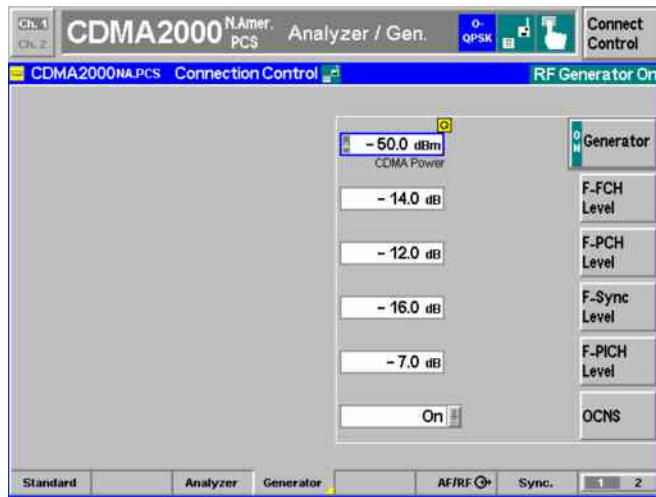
Ch. 1
Ch. 2
CDMA2000 N.Amer. PCS Analyzer / Gen.
O-QPSK
Connect Control

CDMA2000NA.PCS Connection Control
RF Generator On

– 50.0 dBm
CDMA Power
Generator

– 14.0 dB
F-FCH Level

– 12.0 dB
F-PCH Level

– 16.0 dB
F-Sync Level

– 7.0 dB
F-PICH Level

On
OCNS

Standard
Analyzer
Generator
AF/RF
Sync.
1 2